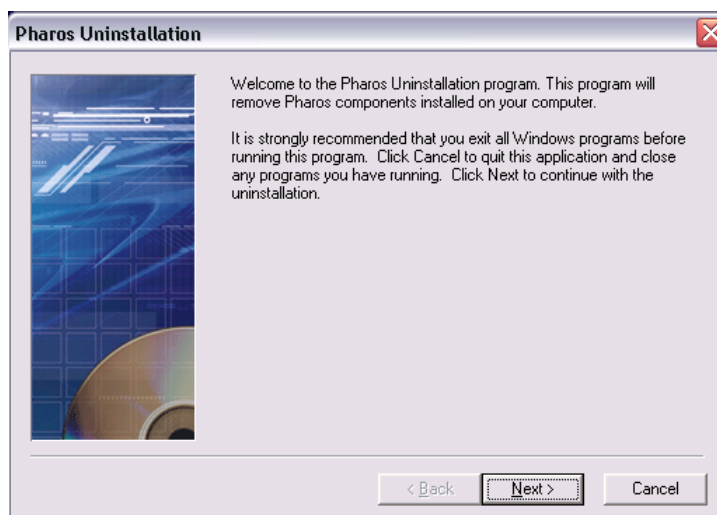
Pharos Uninstallation

Welcome to the Pharos Uninstallation program. This program will remove Pharos components installed on your computer.

It is strongly recommended that you exit all Windows programs before running this program. Click Cancel to quit this application and close any programs you have running. Click Next to continue with the uninstallation.

< Back

Next >

Cancel